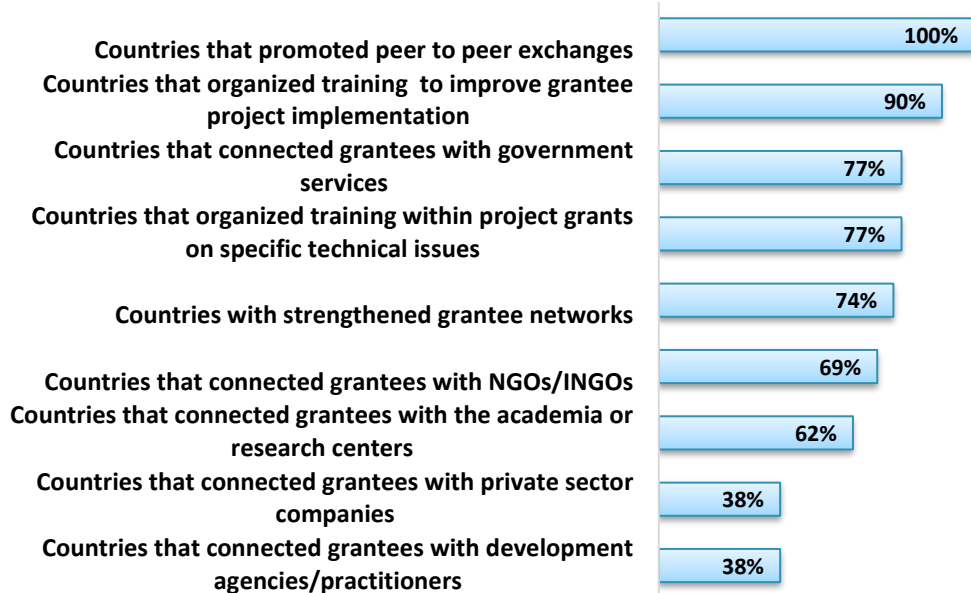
| | |
|---|---|
| Countries that promoted peer to peer exchanges | 100% |
| Countries that organized training to improve grantee project implementation | 90% |
| Countries that connected grantees with government services | 77% |
| Countries that organized training within project grants on specific technical issues | 77% |
| Countries with strengthened grantee networks | 74% |
| Countries that connected grantees with NGOs/INGOs | 69% |
| Countries that connected grantees with the academia or research centers | 62% |
| Countries that connected grantees with private sector companies | 38% |
| Countries that connected grantees with development agencies/practitioners | 38% |